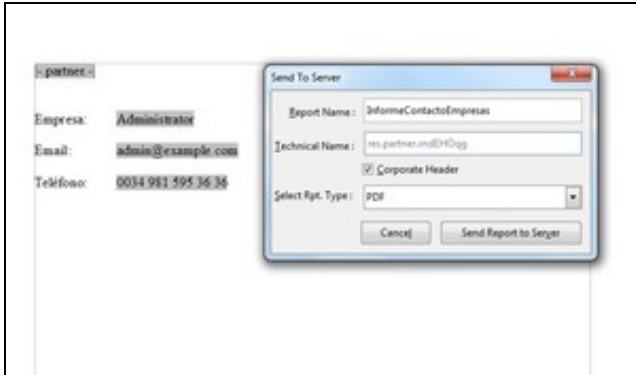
[ partner ]

Empresa: Administrator

Email: admin@example.com

Teléfono: 0034 981 595 36 36

Send To Server

Report Name: InformeContactoEmpresas

Technical Name: res.partner.mdEHOgg

Corporate Header

Select Rpt. Type: PDF

Cancel

Send Report to Server